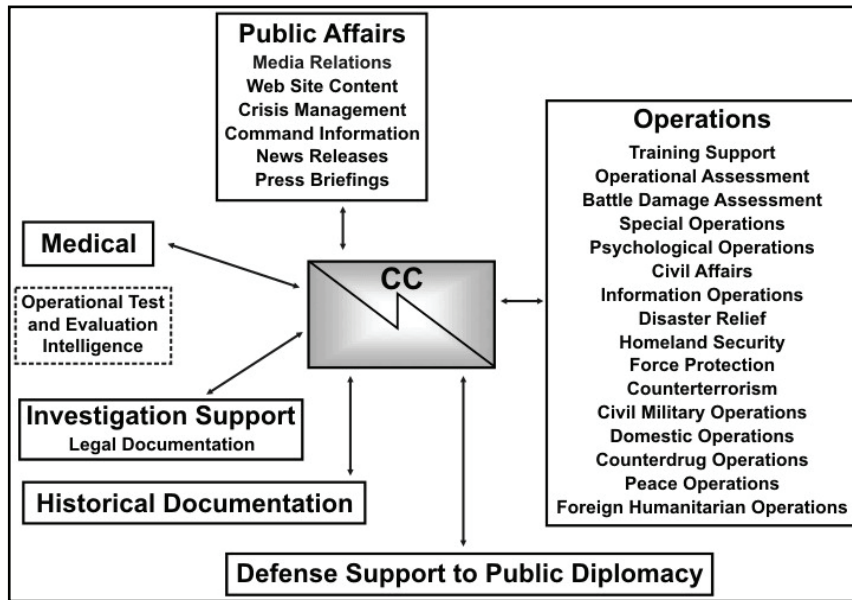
Public Affairs
Media Relations
Web Site Content
Crisis Management
Command Information
News Releases
Press Briefings

Medical

Operational Test and Evaluation Intelligence

CC

Investigation Support
Legal Documentation

Historical Documentation

Operations
Training Support
Operational Assessment
Battle Damage Assessment
Special Operations
Psychological Operations
Civil Affairs
Information Operations
Disaster Relief
Homeland Security
Force Protection
Counterterrorism
Civil Military Operations
Domestic Operations
Counterdrug Operations
Peace Operations
Foreign Humanitarian Operations

Defense Support to Public Diplomacy